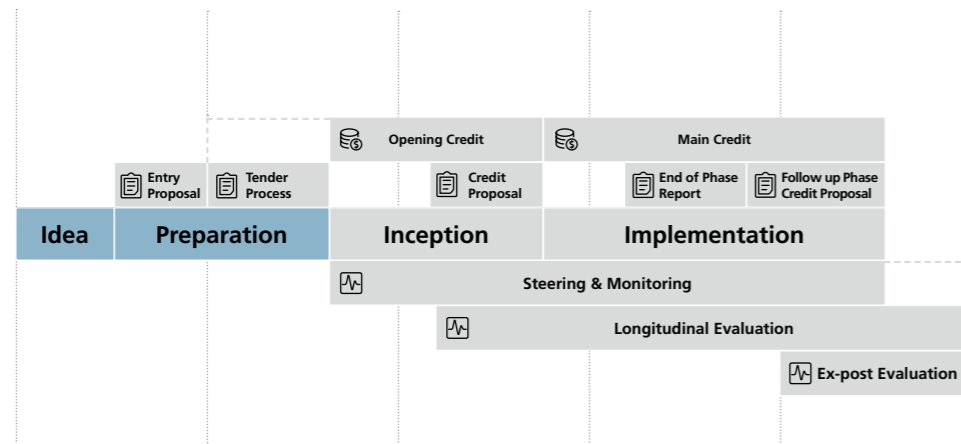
Opening Credit

Main Credit

Entry Proposal

Tender Process

Credit Proposal

End of Phase Report

Follow up Phase Credit Proposal

Idea

Preparation

Inception

Implementation

Steering & Monitoring

Longitudinal Evaluation

Ex-post Evaluation